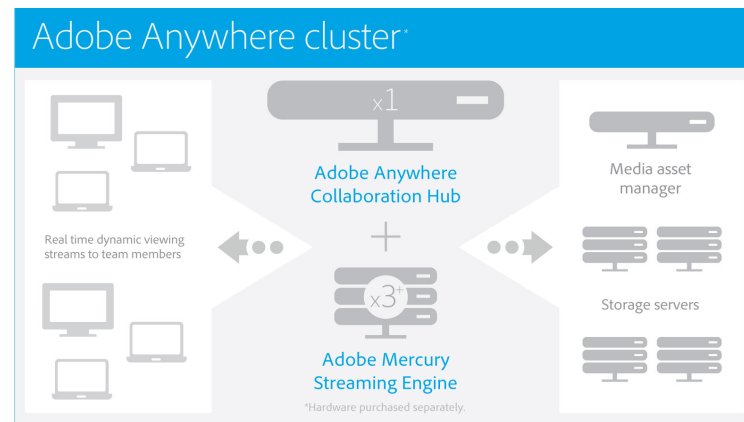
Adobe Anywhere cluster*

Real time dynamic viewing streams to team members

x1

Adobe Anywhere Collaboration Hub

+

x3+

Adobe Mercury Streaming Engine

*Hardware purchased separately.

Media asset manager

Storage servers